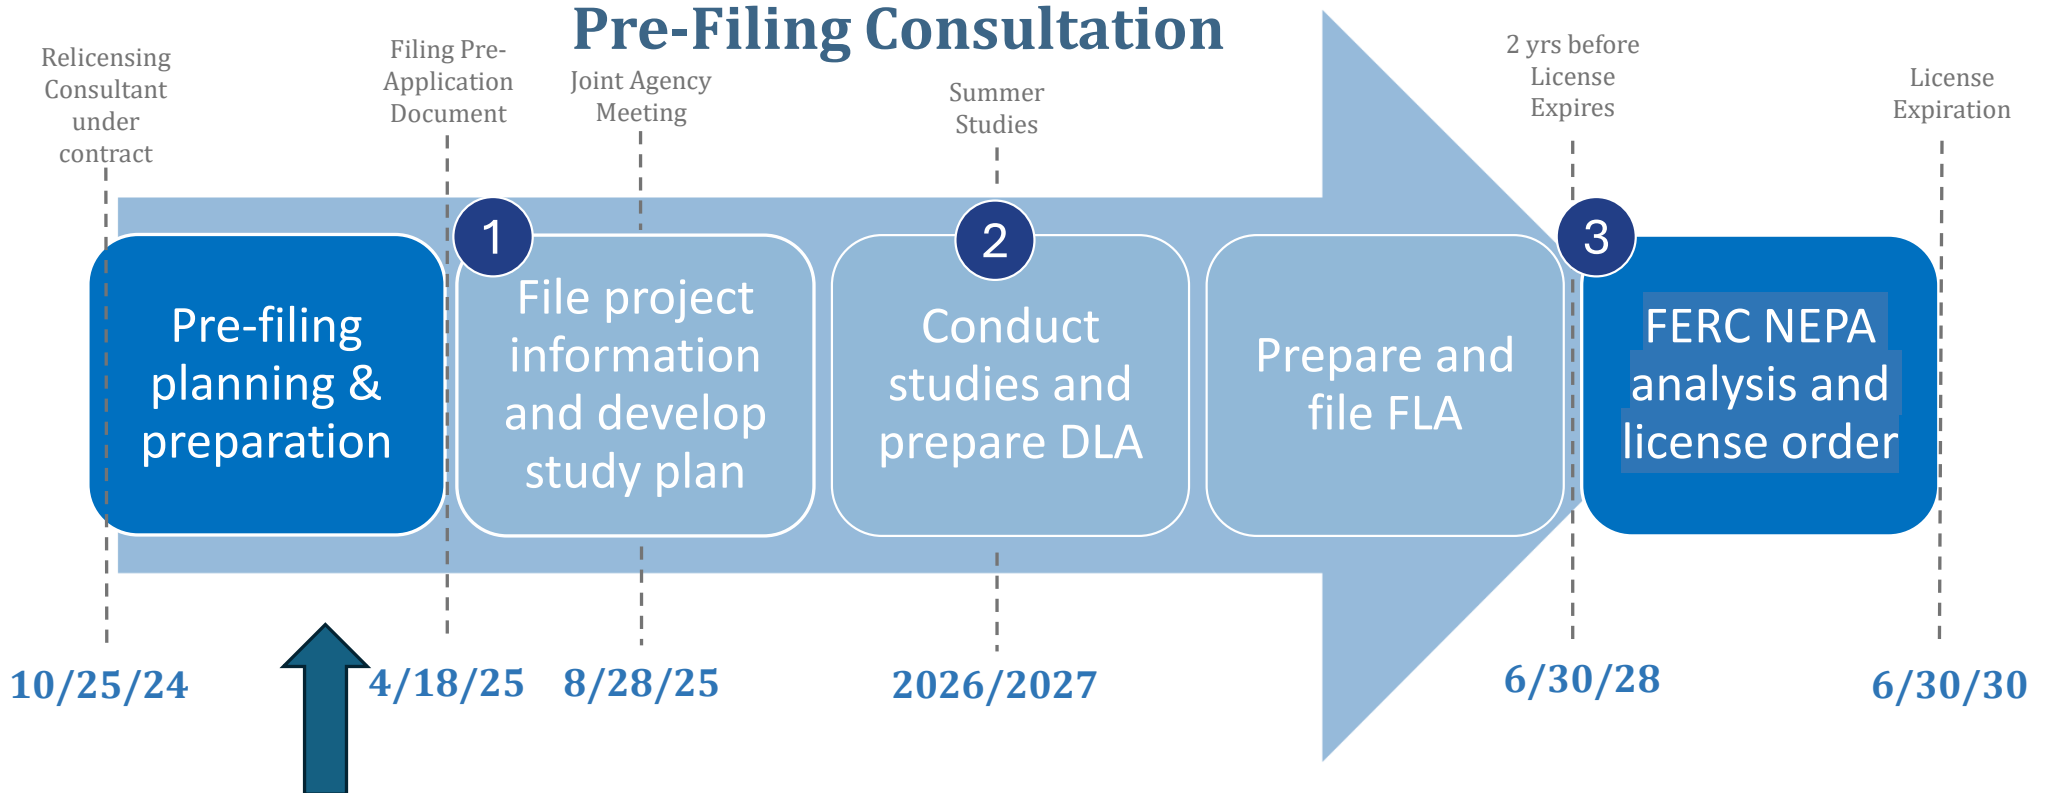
Pre-Filing Consultation

Relicensing Consultant under contract

Filing Pre-Application Document

Joint Agency Meeting

Summer Studies

2 yrs before License Expires

License Expiration

Pre-filing planning & preparation

1

File project information and develop study plan

2

Conduct studies and prepare DLA

Prepare and file FLA

3

FERC NEPA analysis and license order

10/25/24

4/18/25

8/28/25

2026/2027

6/30/28

6/30/30